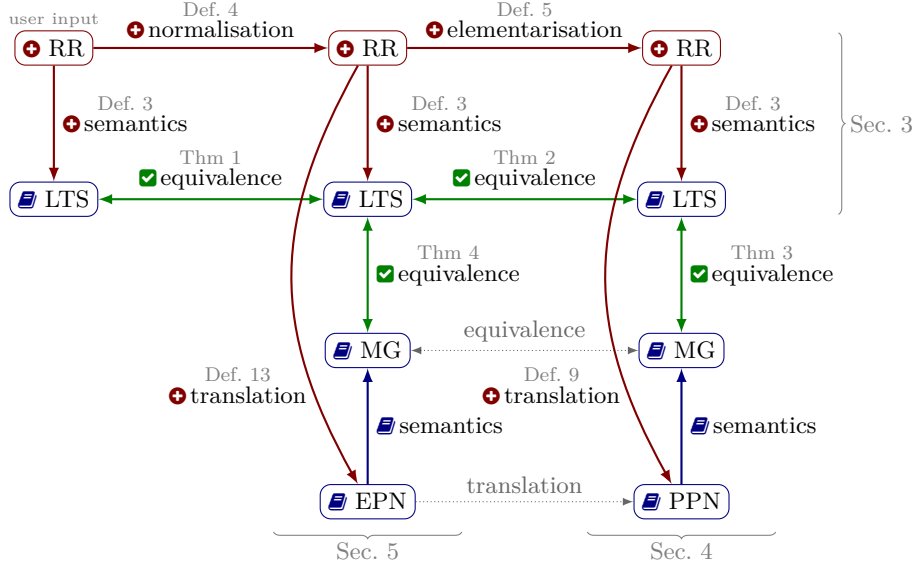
user input
RR

Def. 4
normalisation

RR

Def. 5
elementarisation

RR

Def. 3
semantics

Def. 3
semantics

Def. 3
semantics

Sec. 3

LTS

Thm 1
equivalence

LTS

Thm 2
equivalence

LTS

Thm 4
equivalence

Thm 3
equivalence

MG

equivalence

MG

Def. 13
translation

Def. 9
translation

semantics

semantics

EPN

translation

PPN

Sec. 5

Sec. 4